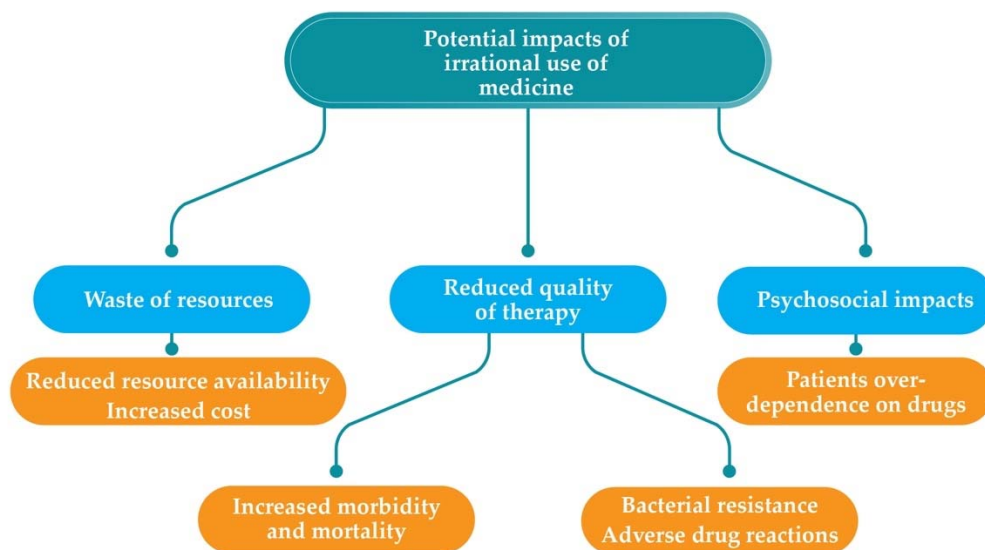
Potential impacts of irrational use of medicine

Waste of resources

Reduced quality of therapy

Psychosocial impacts

Reduced resource availability
Increased cost

Patients over-dependence on drugs

Increased morbidity and mortality

Bacterial resistance
Adverse drug reactions